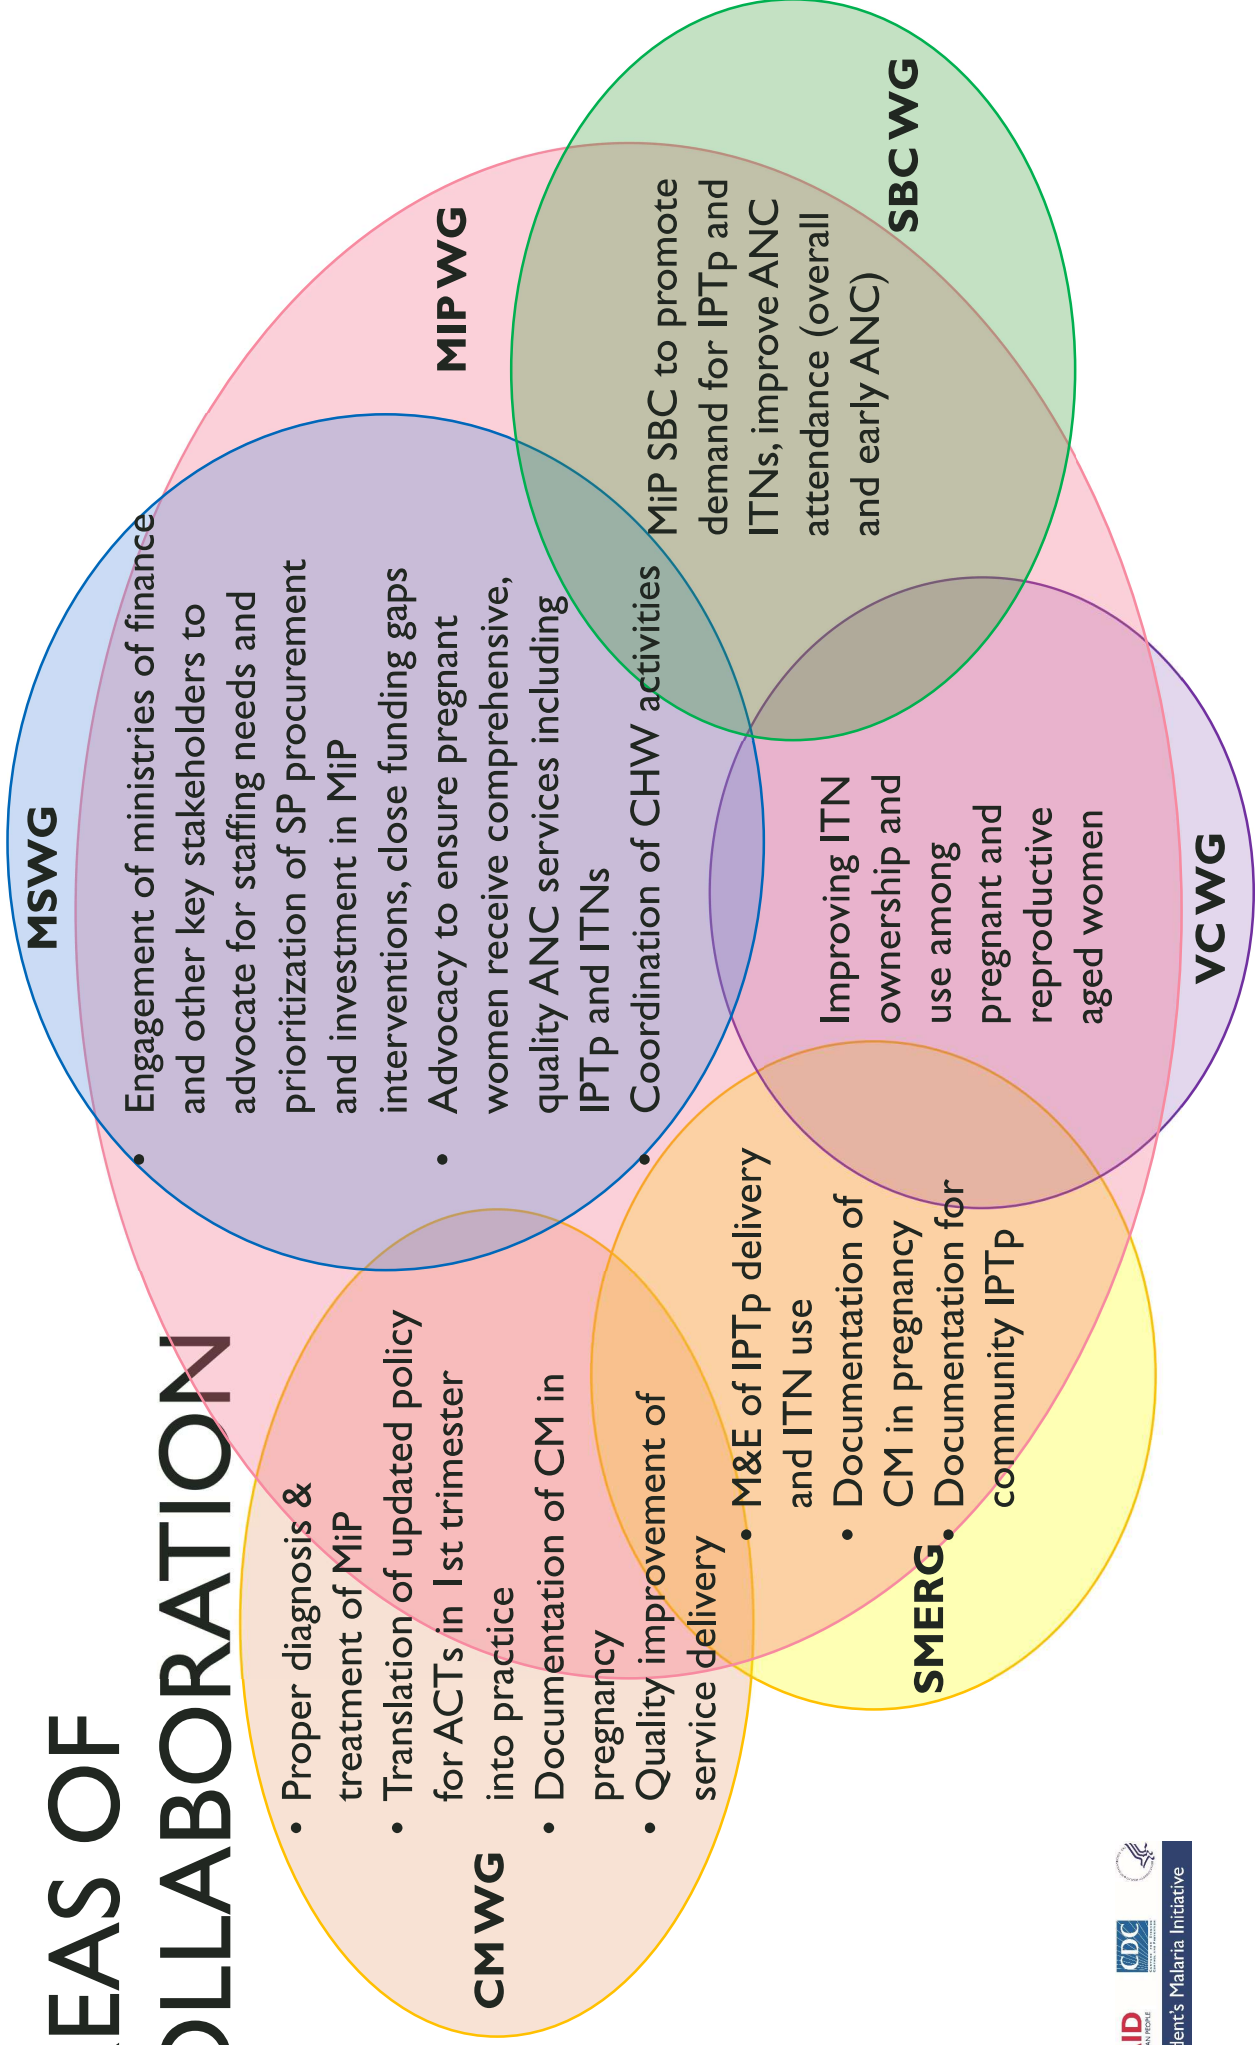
EAS OF
OLLABORATION

MIP WG

SBC WG

MiP SBC to promote demand for IPTp and ITNs, improve ANC attendance (overall and early ANC)

MSWG

• Engagement of ministries of finance and other key stakeholders to advocate for staffing needs and prioritization of SP procurement and investment in MiP interventions, close funding gaps
• Advocacy to ensure pregnant women receive comprehensive, quality ANC services including IPTp and ITNs
• Coordination of CHW activities

VC WG

Improving ITN ownership and use among pregnant and reproductive aged women

CM WG

• Proper diagnosis & treatment of MiP
• Translation of updated policy for ACTs in 1st trimester into practice
• Documentation of CM in pregnancy
• Quality improvement of service delivery

SMERG

• M&E of IPTp delivery and ITN use
• Documentation of CM in pregnancy
• Documentation for community IPTp

CDC

ID

dent's Malaria Initiative